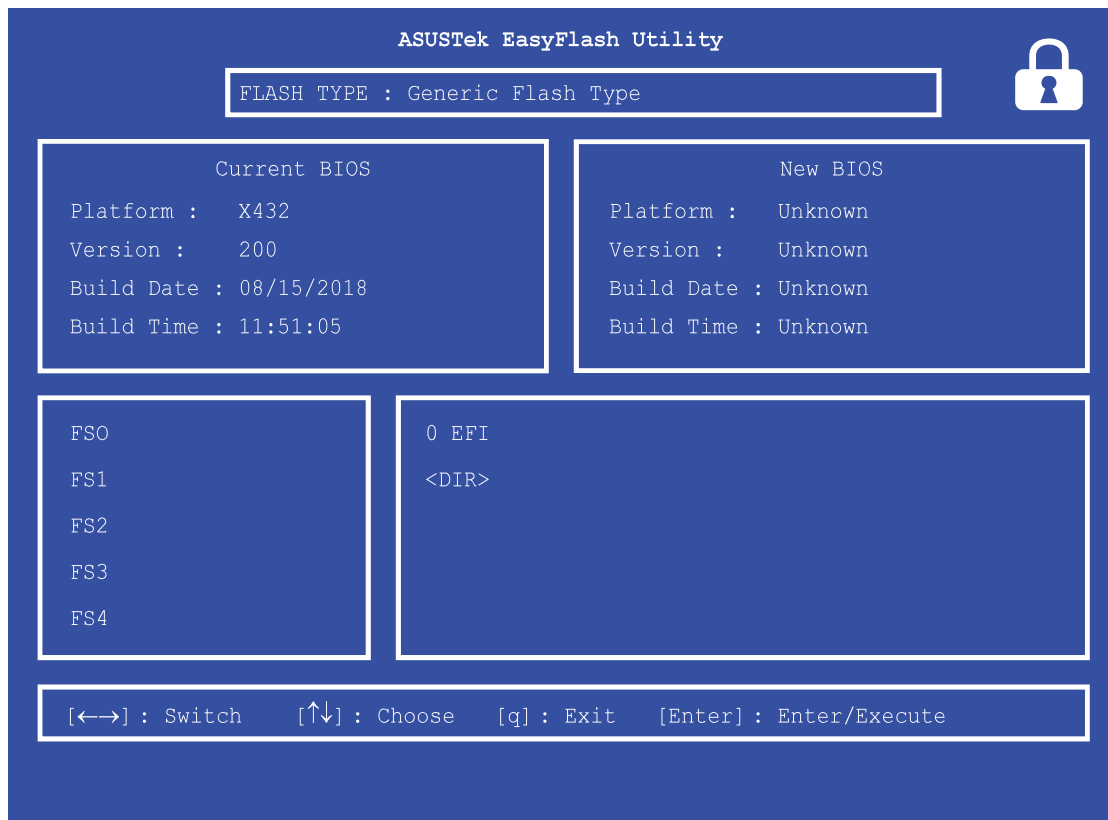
ASUSTek EasyFlash Utility

FLASH TYPE : Generic Flash Type

Current BIOS
Platform : X432
Version : 200
Build Date : 08/15/2018
Build Time : 11:51:05

New BIOS
Platform : Unknown
Version : Unknown
Build Date : Unknown
Build Time : Unknown

FSO
FS1
FS2
FS3
FS4

0 EFI
<DIR>

[←→] : Switch [↑↓] : Choose [q] : Exit [Enter] : Enter/Execute